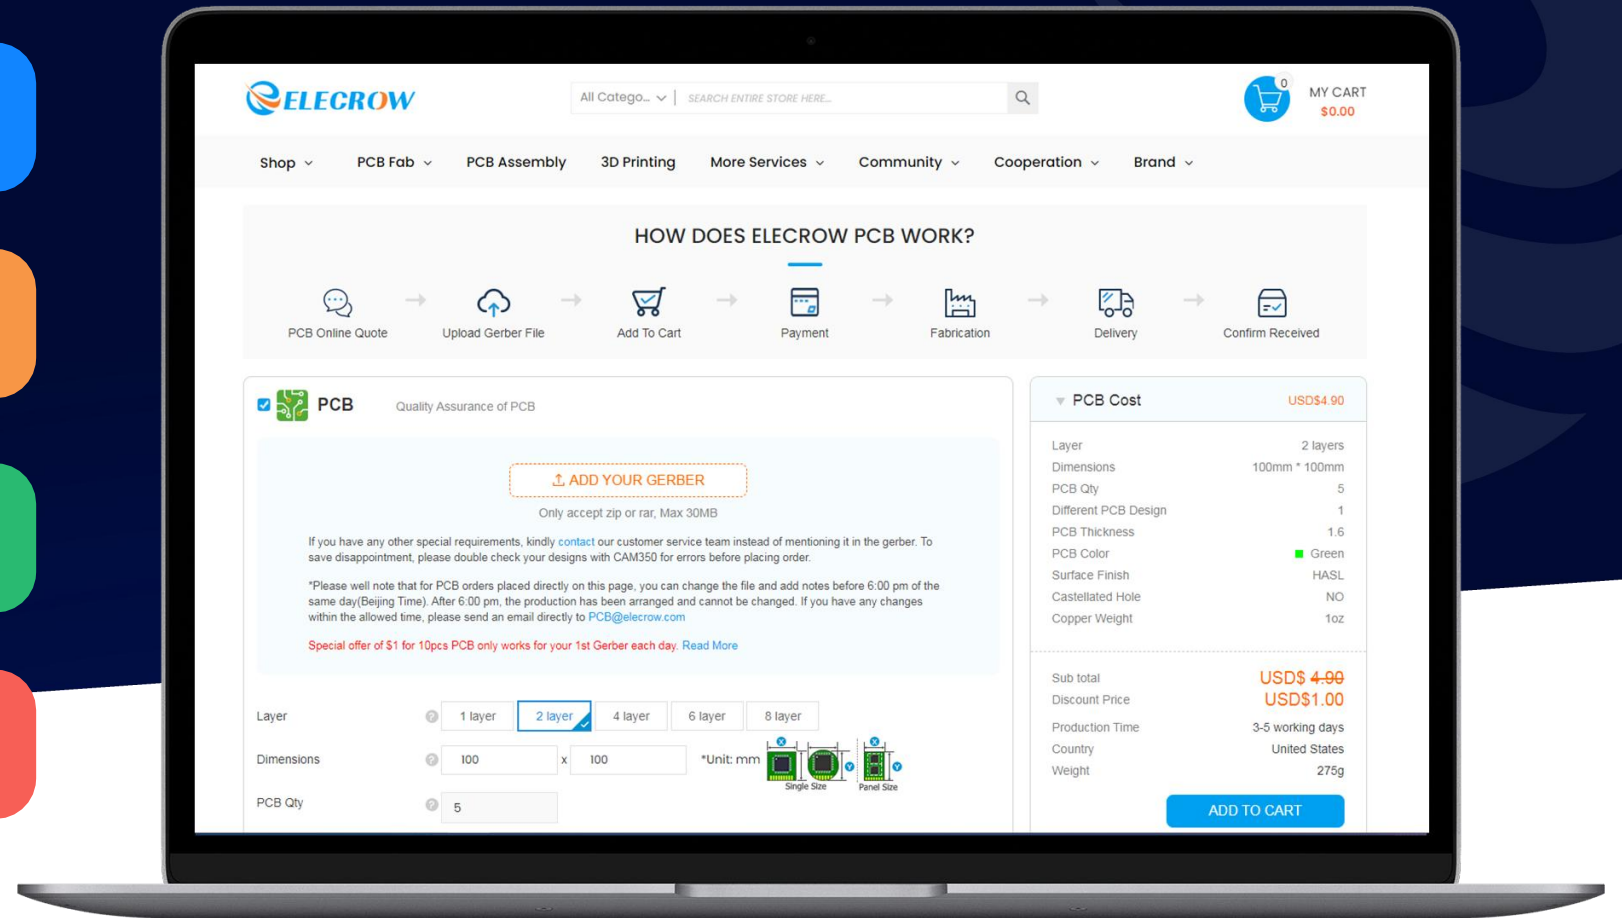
ELECROW

All Catego... SEARCH ENTIRE STORE HERE...

0 MY CART $0.00

Shop PCB Fab PCB Assembly 3D Printing More Services Community Cooperation Brand

HOW DOES ELECROW PCB WORK?

PCB Online Quote Upload Gerber File Add To Cart Payment Fabrication Delivery Confirm Received

PCB Quality Assurance of PCB

ADD YOUR GERBER

Only accept zip or rar, Max 30MB

If you have any other special requirements, kindly contact our customer service team instead of mentioning it in the gerber. To save disappointment, please double check your designs with CAM350 for errors before placing order.

*Please well note that for PCB orders placed directly on this page, you can change the file and add notes before 6:00 pm of the same day(Beijing Time). After 6:00 pm, the production has been arranged and cannot be changed. If you have any changes within the allowed time, please send an email directly to PCB@elecrow.com

Special offer of $1 for 10pcs PCB only works for your 1st Gerber each day. Read More

Layer 1 layer 2 layer 4 layer 6 layer 8 layer

Dimensions 100 x 100 *Unit: mm Single Size Panel Size

PCB Qty 5

PCB Cost USD$4.90

| | |
|---|---|
| Layer | 2 layers |
| Dimensions | 100mm * 100mm |
| PCB Qty | 5 |
| Different PCB Design | 1 |
| PCB Thickness | 1.6 |
| PCB Color | Green |
| Surface Finish | HASL |
| Castellated Hole | NO |
| Copper Weight | 1oz |

Sub total USD$ 4.90
Discount Price USD$1.00
Production Time 3-5 working days
Country United States
Weight 275g

ADD TO CART